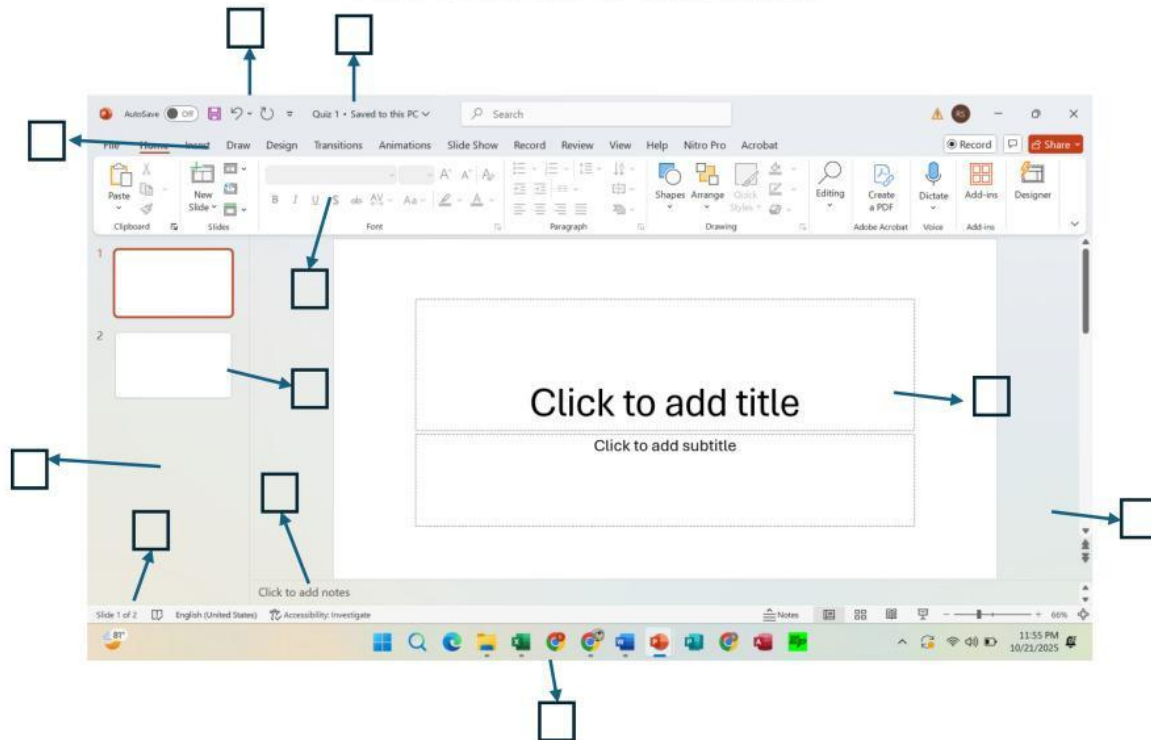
AutoSave Off Quiz 1 • Saved to this PC Search

Record Share

File Home Insert Draw Design Transitions Animations Slide Show Record Review View Help Nitro Pro Acrobat

Paste
Clipboard
New Slide
Slides
B I U S ab AV Aa A
Font
Paragraph
Shapes Arrange Quick Styles
Drawing
Editing
Create a PDF
Adobe Acrobat
Dictate
Voice
Add-ins
Add-ins
Designer

1
2

Click to add title

Click to add subtitle

Click to add notes

Slide 1 of 2 English (United States) Accessibility: Investigate Notes 66%

81°

11:55 PM
10/21/2025